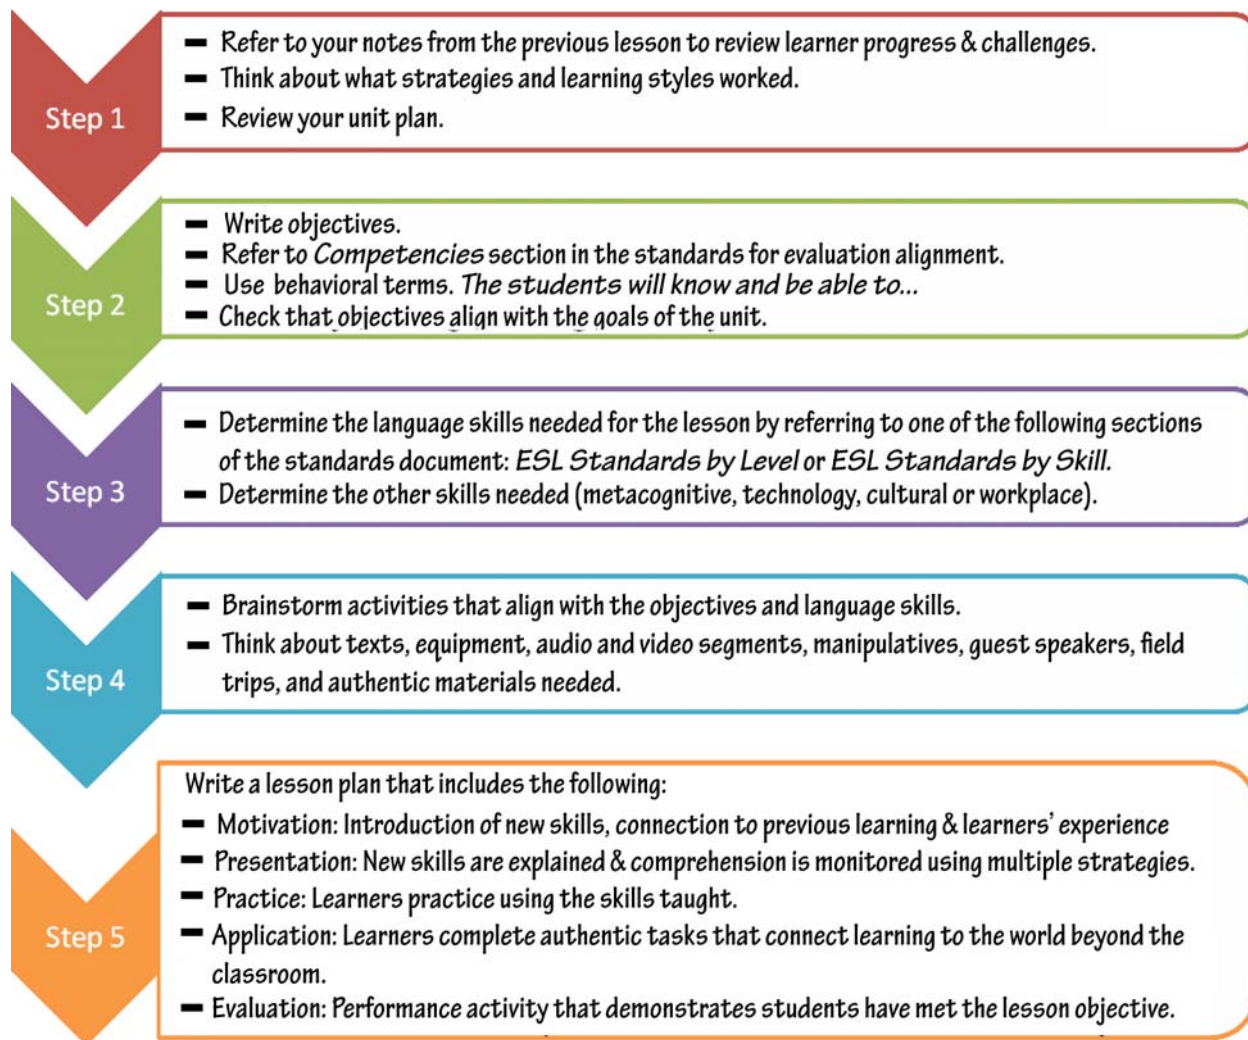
Step 1

- Refer to your notes from the previous lesson to review learner progress & challenges.
- Think about what strategies and learning styles worked.
- Review your unit plan.

Step 2

- Write objectives.
- Refer to *Competencies* section in the standards for evaluation alignment.
- Use behavioral terms. *The students will know and be able to...*
- Check that objectives align with the goals of the unit.

Step 3

- Determine the language skills needed for the lesson by referring to one of the following sections of the standards document: *ESL Standards by Level* or *ESL Standards by Skill.*
- Determine the other skills needed (metacognitive, technology, cultural or workplace).

Step 4

- Brainstorm activities that align with the objectives and language skills.
- Think about texts, equipment, audio and video segments, manipulatives, guest speakers, field trips, and authentic materials needed.

Step 5

Write a lesson plan that includes the following:
- Motivation: Introduction of new skills, connection to previous learning & learners' experience
- Presentation: New skills are explained & comprehension is monitored using multiple strategies.
- Practice: Learners practice using the skills taught.
- Application: Learners complete authentic tasks that connect learning to the world beyond the classroom.
- Evaluation: Performance activity that demonstrates students have met the lesson objective.